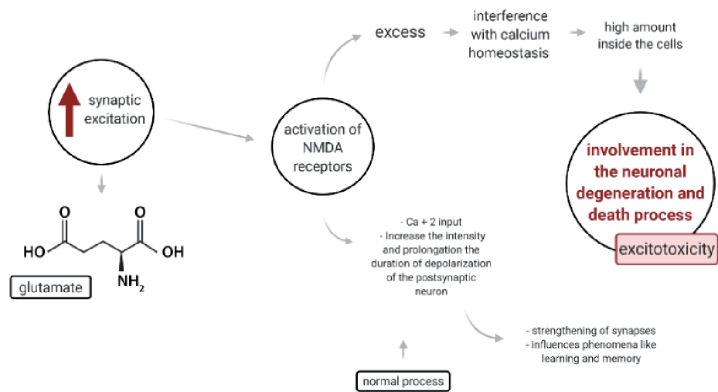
synaptic excitation

O
HO
O
OH
$NH_2$

glutamate

activation of NMDA receptors

excess

interference with calcium homeostasis

high amount inside the cells

involvement in the neuronal degeneration and death process

excitotoxicity

- Ca + 2 input
- Increase the intensity and prolongation the duration of depolarization of the postsynaptic neuron

- strengthening of synapses
- influences phenomena like learning and memory

normal process